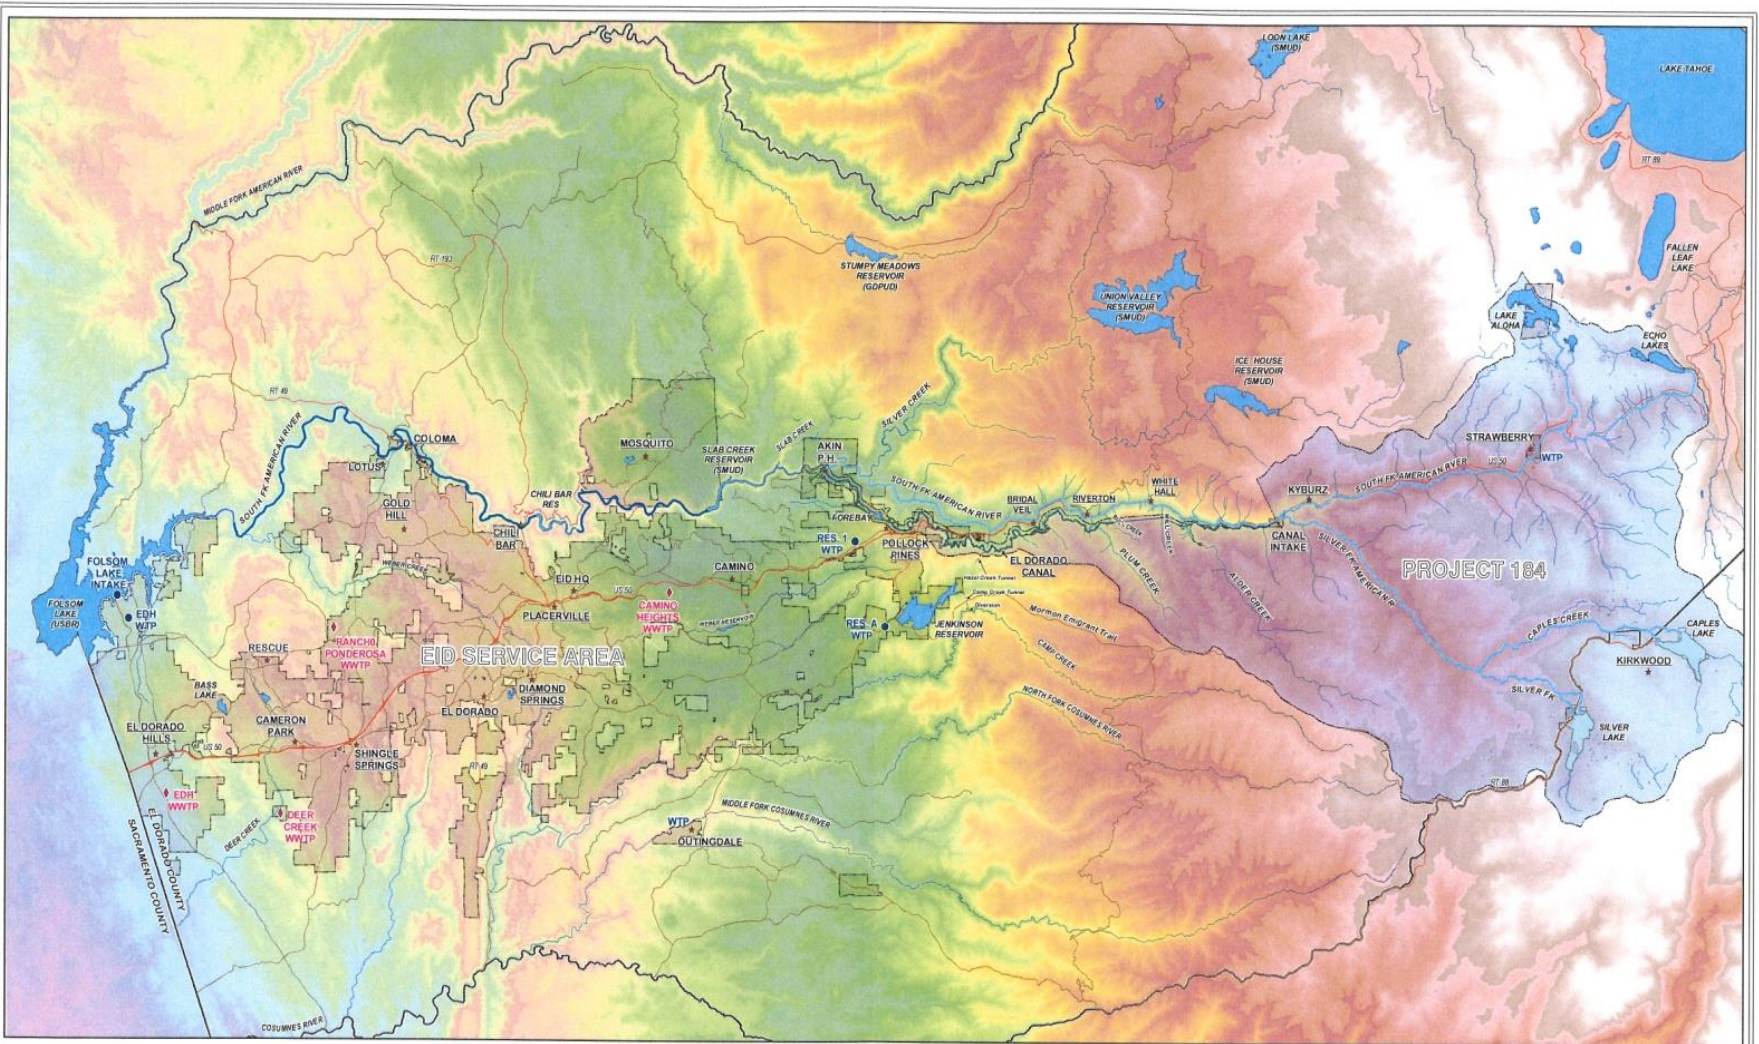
LOON LAKE (SMUD)

LAKE TAHOE

RT 89

MIDDLE FORK AMERICAN RIVER

FALLEN LEAF LAKE

RT 193

STUMPY MEADOWS RESERVOIR (GDPUD)

UNION VALLEY RESERVOIR (SMUD)

LAKE ALOHA

ECHO LAKES

ICE HOUSE RESERVOIR (SMUD)

RT 49

SILVER CREEK

SOUTH FK AMERICAN RIVER

COLOMA

SLAB CREEK

MOSQUITO

SLAB CREEK RESERVOIR (SMUD)

AKIN P.H.

STRAWBERRY

WTP

LOTUS

US 50

SOUTH FK AMERICAN RIVER

WHITE HALL

KYBURZ

GOLD HILL

CHILI BAR RES

SOUTH FK AMERICAN RIVER

BRIDAL VEIL

RIVERTON

CHILI BAR

FOREBAY

RES. 1 WTP

POLLOCK PINES

CANAL INTAKE

SILVER FK AMERICAN R

FOLSOM LAKE INTAKE

WEBER CREEK

EID HQ

CAMINO

EL DORADO CANAL

PLUM CREEK

PROJECT 184

EDH WTP

US 50

ALDER CREEK

FOLSOM LAKE (USBR)

PLACERVILLE

CAMINO HEIGHTS WWTP

RES. A WTP

JENKINSON RESERVOIR

Mormon Emigrant Trail

CAPLES CREEK

CAPLES LAKE

RESCUE

RANCHO PONDEROSA WWTP

EID SERVICE AREA

CAMP CREEK

KIRKWOOD

BASS LAKE

DIAMOND SPRINGS

NORTH FORK COSUMNES RIVER

SILVER FK

EL DORADO

CAMERON PARK

SILVER LAKE

EL DORADO HILLS

US 50

SHINGLE SPRINGS

RT 49

RT 88

EDH WWTP

DEER CREEK

DEER CREEK WWTP

MIDDLE FORK COSUMNES RIVER

WTP

OUTINGDALE

EL DORADO COUNTY

SACRAMENTO COUNTY

COSUMNES RIVER